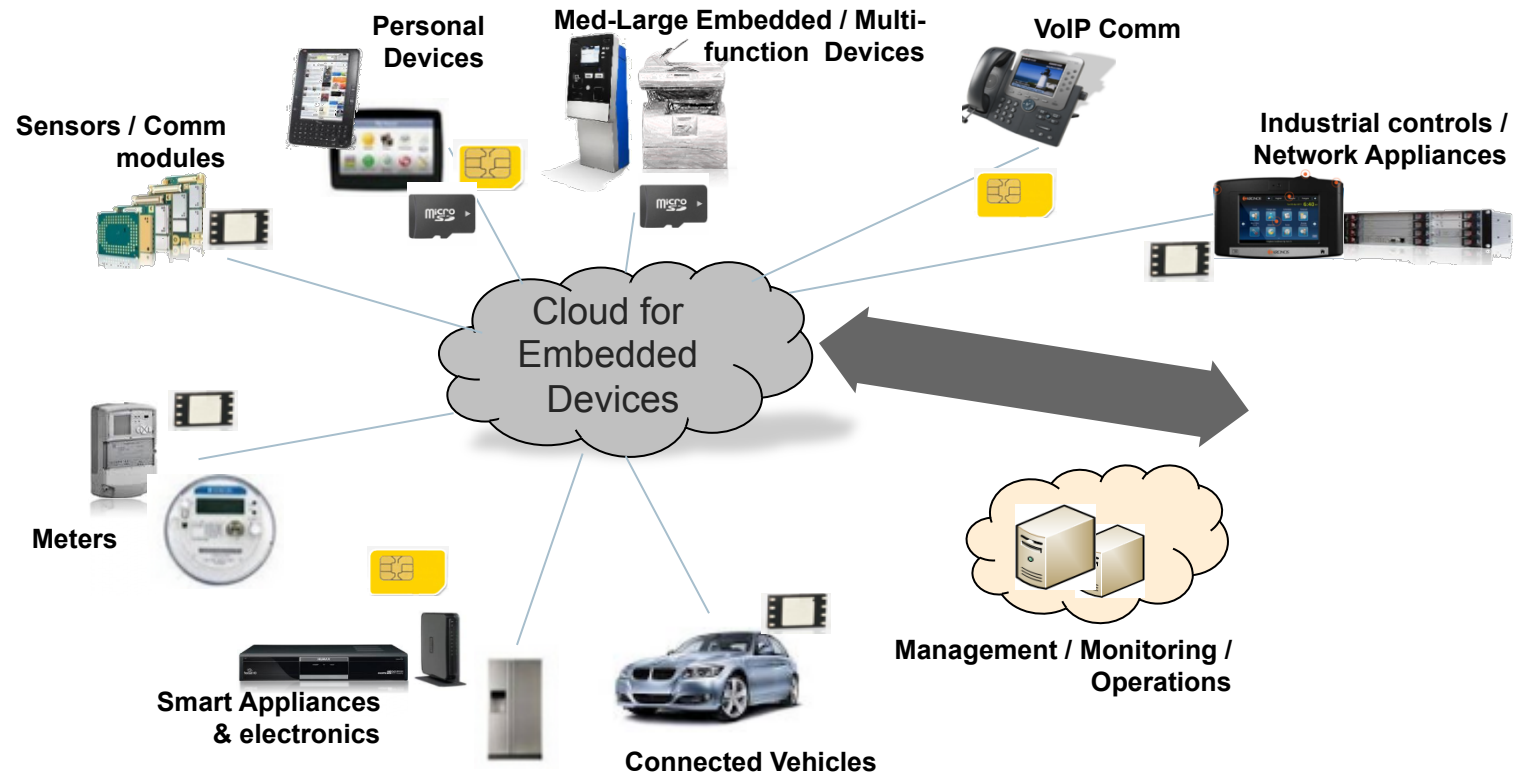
Personal Devices

Med-Large Embedded / Multi-function Devices

VoIP Comm

Sensors / Comm modules

Industrial controls / Network Appliances

micro SD

micro SD

Cloud for Embedded Devices

Meters

Management / Monitoring / Operations

Smart Appliances & electronics

Connected Vehicles